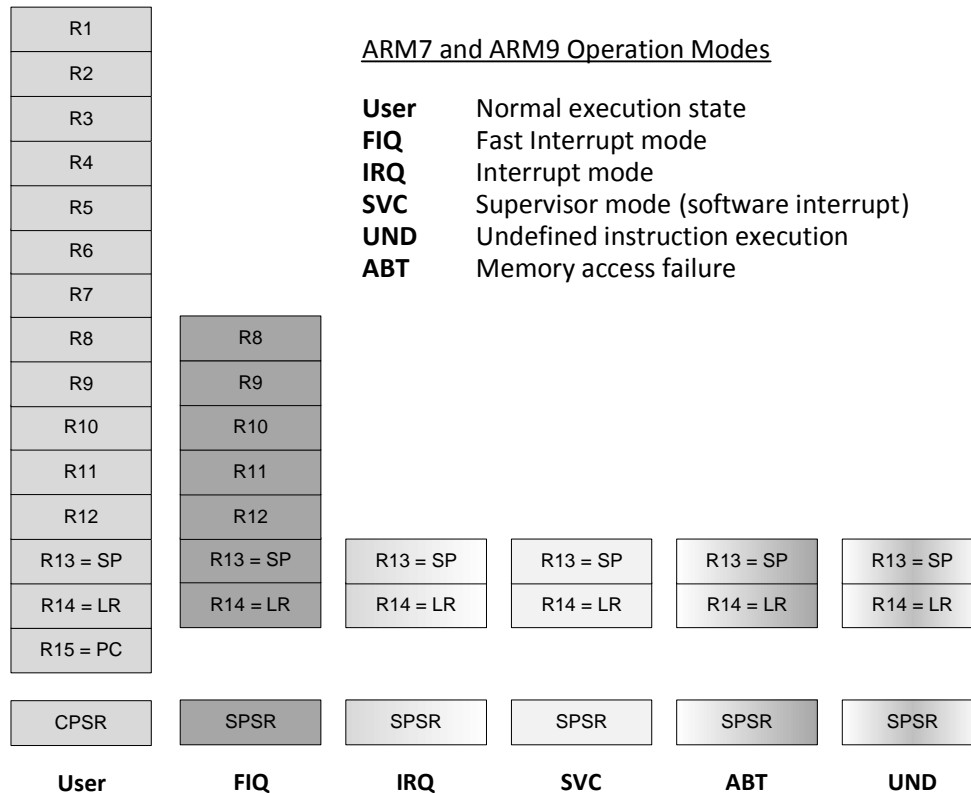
ARM7 and ARM9 Operation Modes

**User** Normal execution state
**FIQ** Fast Interrupt mode
**IRQ** Interrupt mode
**SVC** Supervisor mode (software interrupt)
**UND** Undefined instruction execution
**ABT** Memory access failure

| User | FIQ | IRQ | SVC | ABT | UND |
|---|---|---|---|---|---|
| R1 | | | | | |
| R2 | | | | | |
| R3 | | | | | |
| R4 | | | | | |
| R5 | | | | | |
| R6 | | | | | |
| R7 | | | | | |
| R8 | R8 | | | | |
| R9 | R9 | | | | |
| R10 | R10 | | | | |
| R11 | R11 | | | | |
| R12 | R12 | | | | |
| R13 = SP | R13 = SP | R13 = SP | R13 = SP | R13 = SP | R13 = SP |
| R14 = LR | R14 = LR | R14 = LR | R14 = LR | R14 = LR | R14 = LR |
| R15 = PC | | | | | |
| CPSR | SPSR | SPSR | SPSR | SPSR | SPSR |

**User** **FIQ** **IRQ** **SVC** **ABT** **UND**